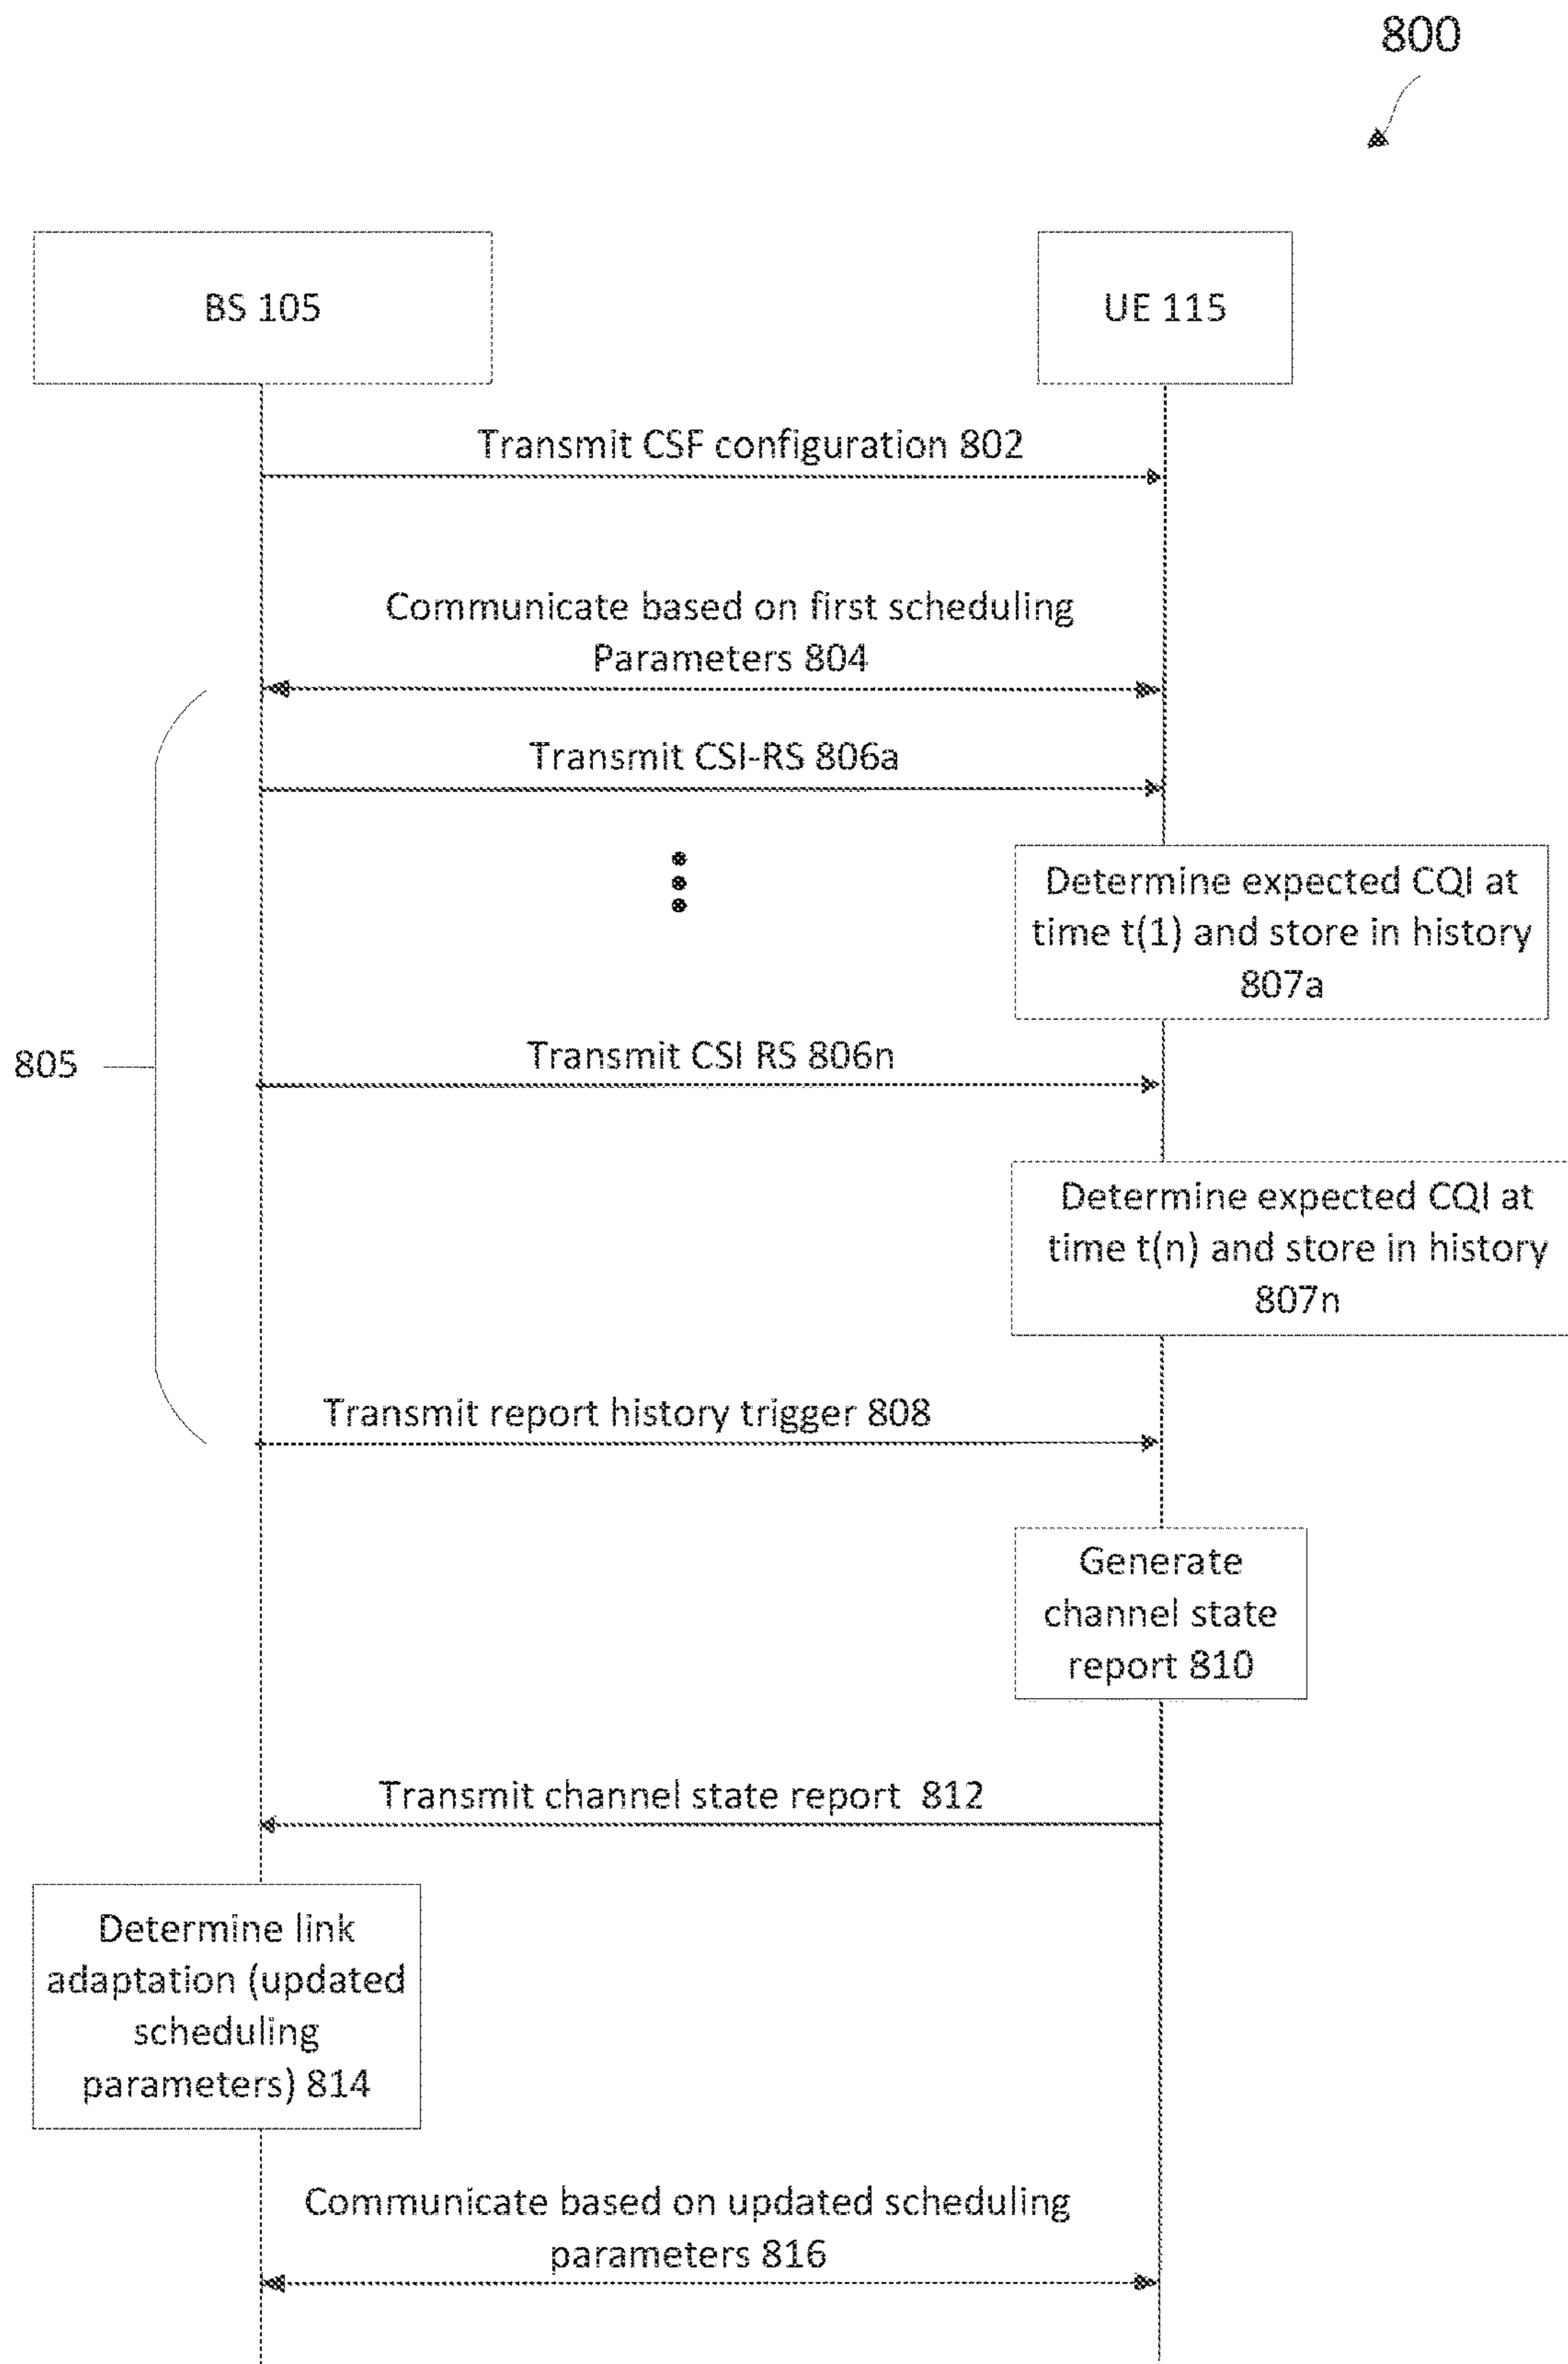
800

BS 105

UE 115

Transmit CSF configuration 802

Communicate based on first scheduling Parameters 804

Transmit CSI-RS 806a

Determine expected CQI at time t(1) and store in history 807a

805

Transmit CSI RS 806n

Determine expected CQI at time t(n) and store in history 807n

Transmit report history trigger 808

Generate channel state report 810

Transmit channel state report 812

Determine link adaptation (updated scheduling parameters) 814

Communicate based on updated scheduling parameters 816